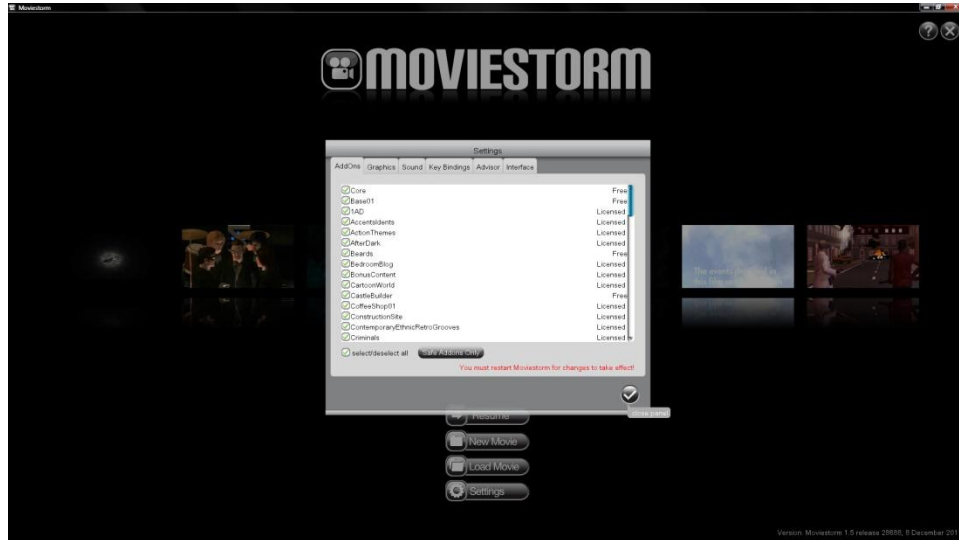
Moviestorm

MOVIESTORM

Settings

AddOns | Graphics | Sound | Key Bindings | Advisor | Interface

| | |
|---|---|
| Core | Free |
| Base01 | Free |
| 1AD | Licensed |
| AccentsIdents | Licensed |
| ActionThemes | Licensed |
| AfterDark | Licensed |
| Beards | Free |
| BedroomBlog | Licensed |
| BonusContent | Licensed |
| CartoonWorld | Licensed |
| CastleBuilder | Free |
| CoffeeShop01 | Licensed |
| ConstructionSite | Licensed |
| ContemporaryEthnicRetroGrooves | Licensed |
| Criminals | Licensed |

select/deselect all

Safe Addons Only

You must restart Moviestorm for changes to take effect!

close panel

Resume

New Movie

Load Movie

Settings

Version: Moviestorm 1.5 release 28888, 6 December 201